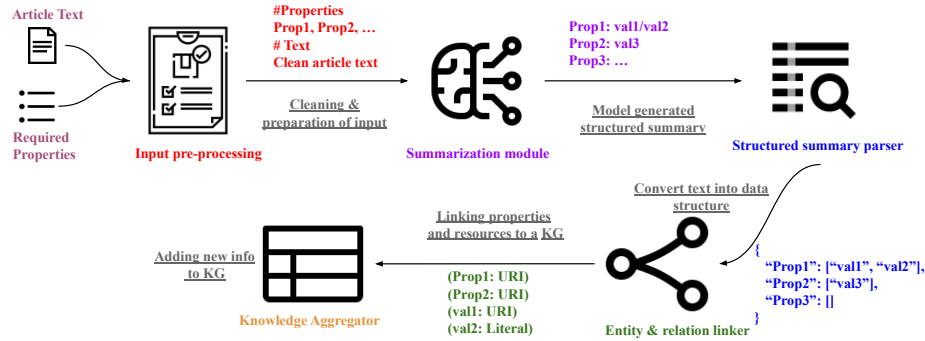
Article Text

Required Properties

Input pre-processing

#Properties
Prop1, Prop2, …
# Text
Clean article text

Cleaning & preparation of input

Summarization module

Prop1: val1/val2
Prop2: val3
Prop3: …

Model generated structured summary

Structured summary parser

Convert text into data structure

{
"Prop1": ["val1", "val2"],
"Prop2": ["val3"],
"Prop3": []
}

Entity & relation linker

Linking properties and resources to a KG

(Prop1: URI)
(Prop2: URI)
(val1: URI)
(val2: Literal)

Knowledge Aggregator

Adding new info to KG